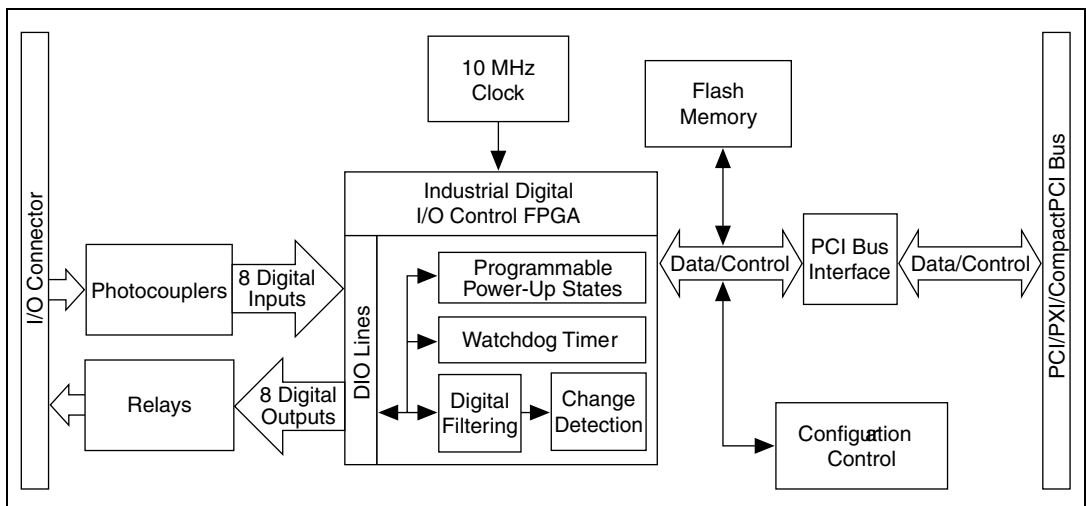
I/O Connector

Photocouplers

8 Digital Inputs

Relays

8 Digital Outputs

10 MHz Clock

Industrial Digital I/O Control FPGA

DIO Lines

Programmable Power-Up States

Watchdog Timer

Digital Filtering

Change Detection

Flash Memory

Data/Control

PCI Bus Interface

Data/Control

Configuration Control

PCI/PXI/CompactPCI Bus